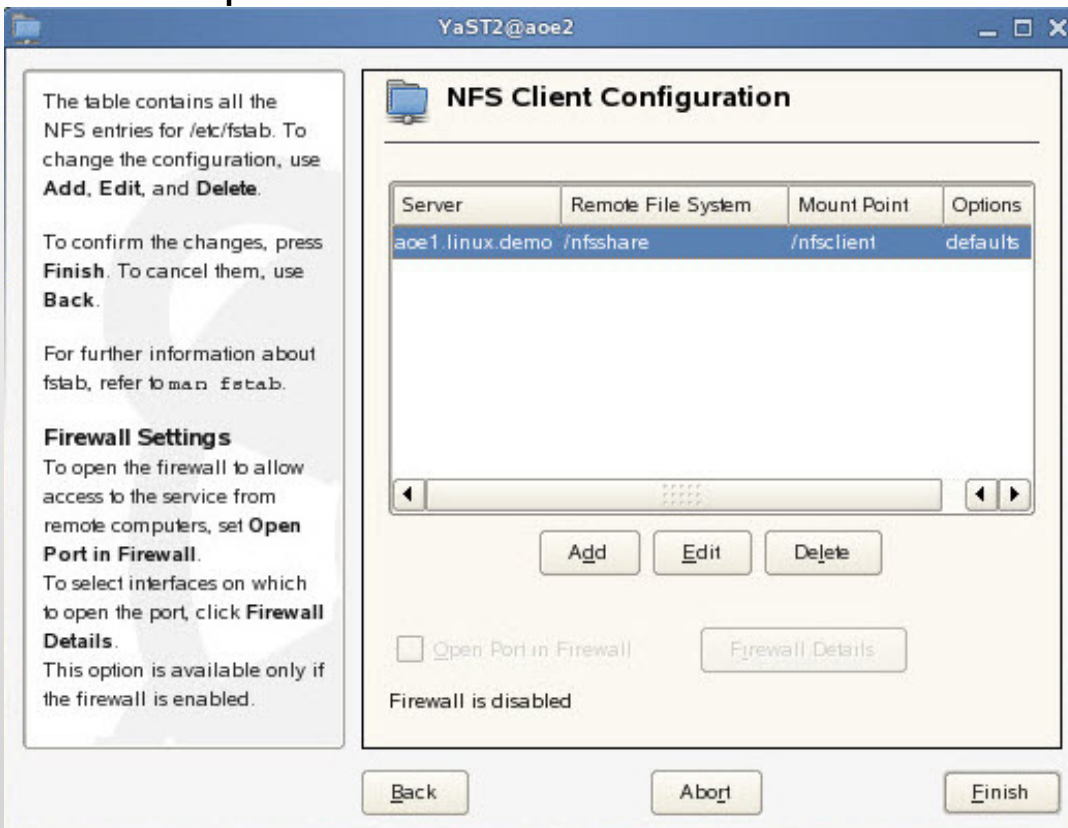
YaST2@aoe2

The table contains all the NFS entries for /etc/fstab. To change the configuration, use **Add**, **Edit**, and **Delete**.

To confirm the changes, press **Finish**. To cancel them, use **Back**.

For further information about fstab, refer to man fstab.

**Firewall Settings**
To open the firewall to allow access to the service from remote computers, set **Open Port in Firewall**.
To select interfaces on which to open the port, click **Firewall Details**.
This option is available only if the firewall is enabled.

NFS Client Configuration

| Server | Remote File System | Mount Point | Options |
|---|---|---|---|
| aoe1.linux.demo | /nfsshare | /nfsclient | defaults |

Add Edit Delete

Open Port in Firewall Firewall Details

Firewall is disabled

Back Abort Finish